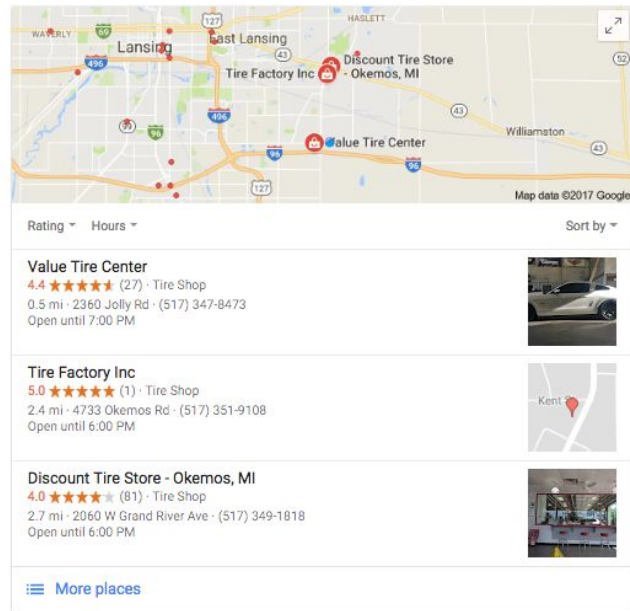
127
HASLETT
69
WAVERLY
Lansing
East Lansing
43
Discount Tire Store - Okemos, MI
496
Tire Factory Inc
52
43
99
96
496
Williamston
Value Tire Center
43
96
96
127
Map data ©2017 Google

Rating
Hours
Sort by

Value Tire Center
4.4 ★★★★★ (27) · Tire Shop
0.5 mi · 2360 Jolly Rd · (517) 347-8473
Open until 7:00 PM

Tire Factory Inc
5.0 ★★★★★ (1) · Tire Shop
2.4 mi · 4733 Okemos Rd · (517) 351-9108
Open until 6:00 PM
Kent

Discount Tire Store - Okemos, MI
4.0 ★★★★★ (81) · Tire Shop
2.7 mi · 2060 W Grand River Ave · (517) 349-1818
Open until 6:00 PM

More places